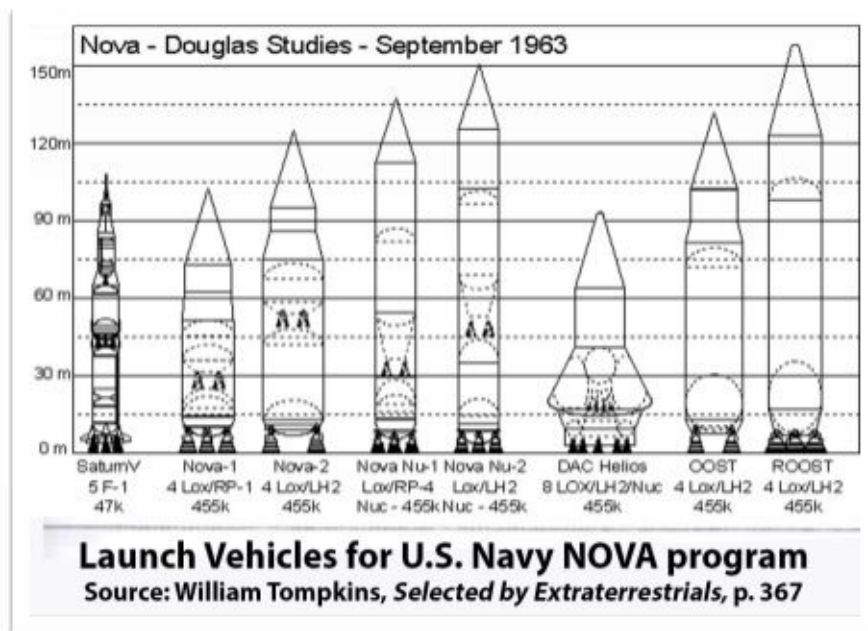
Nova - Douglas Studies - September 1963

150m
120m
90 m
60 m
30 m
0 m

SaturnV
5 F-1
47k

Nova-1
4 Lox/RP-1
455k

Nova-2
4 Lox/LH2
455k

Nova Nu-1
Lox/RP-4
Nuc - 455k

Nova Nu-2
Lox/LH2
Nuc - 455k

DAC Helios
8 LOX/LH2/Nuc
455k

OOST
4 Lox/LH2
455k

ROOST
4 Lox/LH2
455k

Launch Vehicles for U.S. Navy NOVA program
Source: William Tompkins, Selected by Extraterrestrials, p. 367